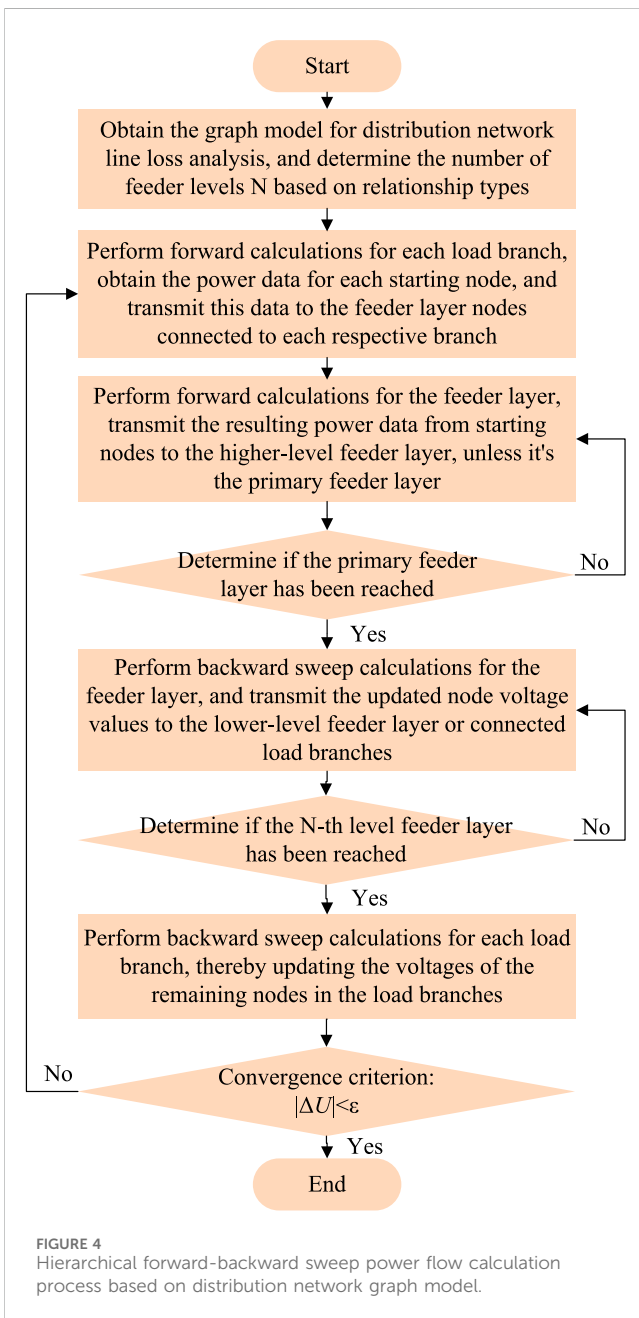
Start

Obtain the graph model for distribution network line loss analysis, and determine the number of feeder levels N based on relationship types

Perform forward calculations for each load branch, obtain the power data for each starting node, and transmit this data to the feeder layer nodes connected to each respective branch

Perform forward calculations for the feeder layer, transmit the resulting power data from starting nodes to the higher-level feeder layer, unless it's the primary feeder layer

Determine if the primary feeder layer has been reached

No

Yes

Perform backward sweep calculations for the feeder layer, and transmit the updated node voltage values to the lower-level feeder layer or connected load branches

Determine if the N-th level feeder layer has been reached

No

Yes

Perform backward sweep calculations for each load branch, thereby updating the voltages of the remaining nodes in the load branches

No

Convergence criterion: $|\Delta U|<\varepsilon$

Yes

End

FIGURE 4
Hierarchical forward-backward sweep power flow calculation process based on distribution network graph model.